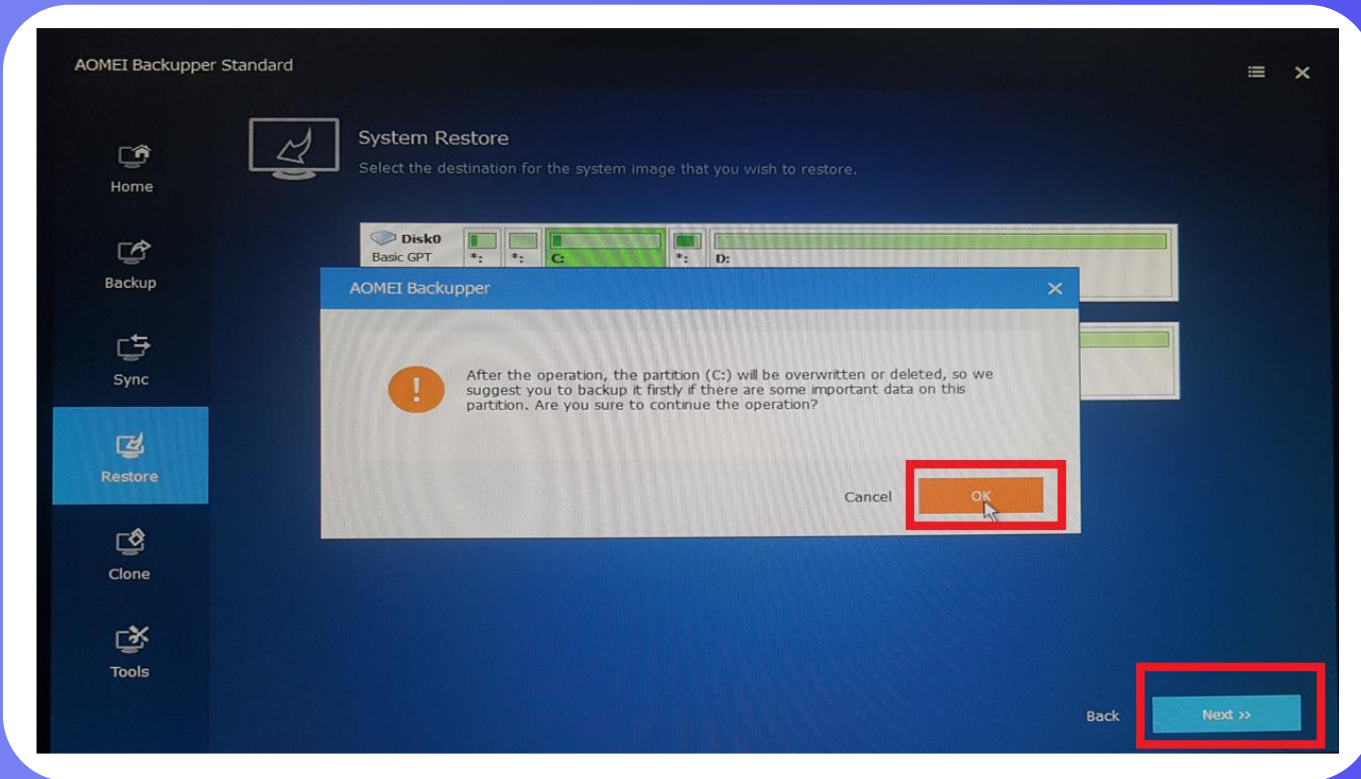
AOMEI Backupper Standard

Home

Backup

Sync

Restore

Clone

Tools

System Restore

Select the destination for the system image that you wish to restore.

Disk0
Basic GPT

*:

*:

C:

*:

D:

AOMEI Backupper

After the operation, the partition (C:) will be overwritten or deleted, so we suggest you to backup it firstly if there are some important data on this partition. Are you sure to continue the operation?

Cancel

OK

Back

Next >>